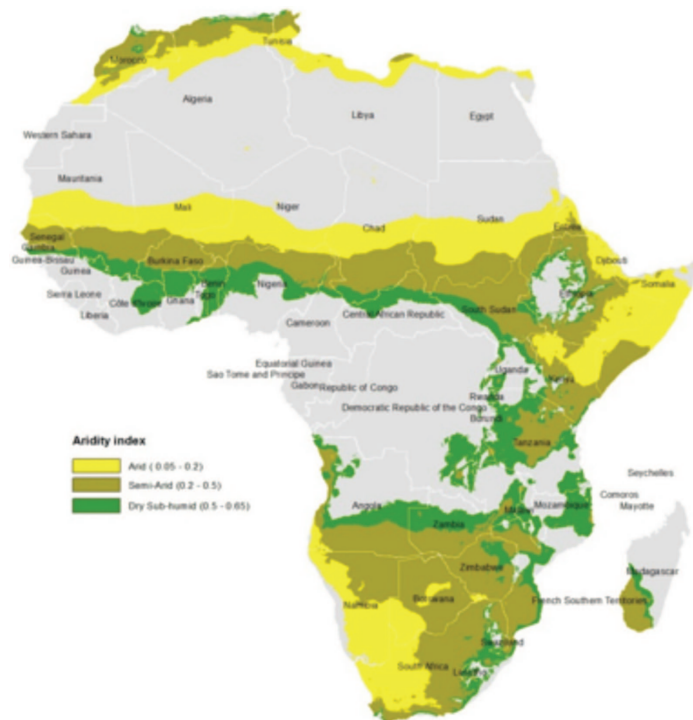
Tunisia
Morocco
Algeria
Libya
Egypt
Western Sahara
Mauritania
Mali
Niger
Chad
Sudan
Eritrea
Djibouti
Senegal
Gambia
Guinea-Bissau
Guinea
Burkina Faso
Benin
Togo
Ghana
Côte d'Ivoire
Sierra Leone
Liberia
Nigeria
Ethiopia
Somalia
Cameroon
Central African Republic
South Sudan
Equatorial Guinea
Sao Tome and Principe
Gabon
Republic of Congo
Uganda
Kenya
Rwanda
Burundi
Democratic Republic of the Congo
Tanzania
Aridity index
Arid ( 0.05 - 0.2)
Semi-Arid (0.2 - 0.5)
Dry Sub-humid (0.5 - 0.65)
Seychelles
Comoros
Mayotte
Angola
Zambia
Malawi
Mozambique
Zimbabwe
Madagascar
Namibia
Botswana
French Southern Territories
Swaziland
South Africa
Lesotho